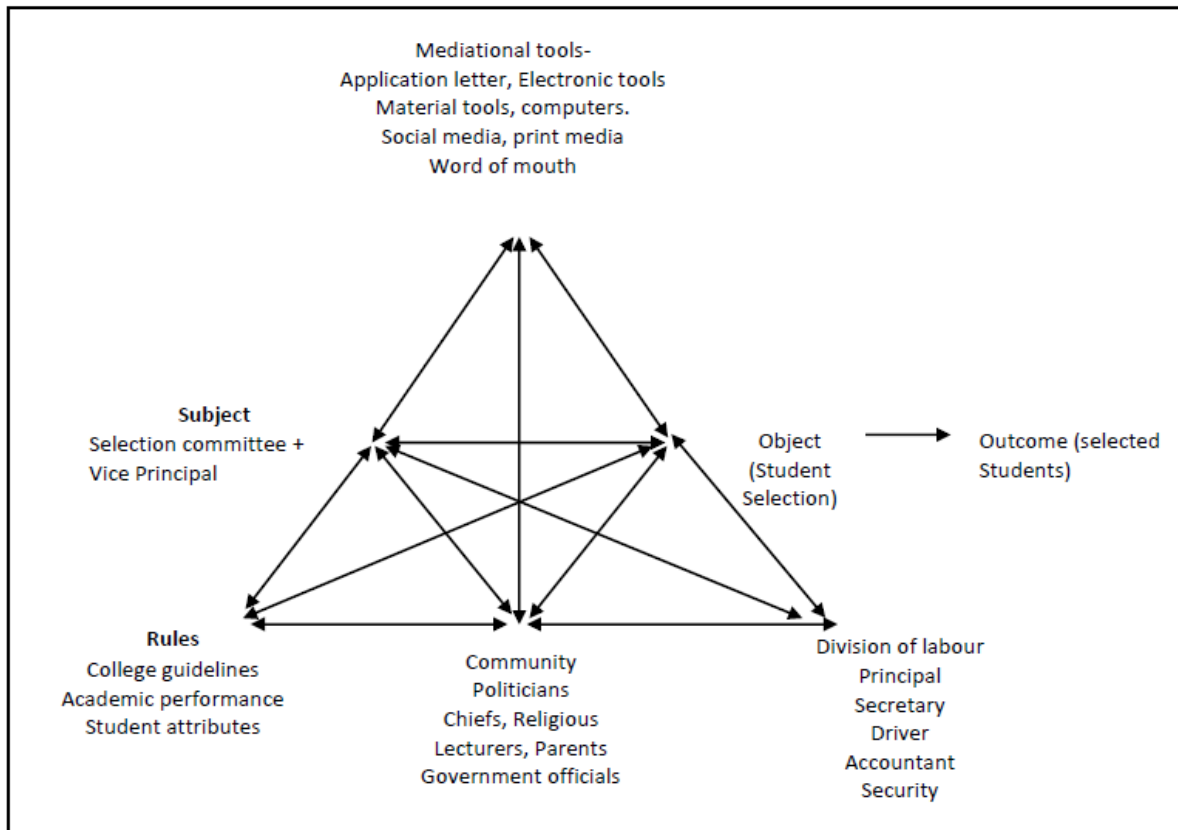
Mediational tools-
Application letter, Electronic tools
Material tools, computers.
Social media, print media
Word of mouth

**Subject**
Selection committee +
Vice Principal

Object
(Student
Selection)

Outcome (selected
Students)

**Rules**
College guidelines
Academic performance
Student attributes

Community
Politicians
Chiefs, Religious
Lecturers, Parents
Government officials

Division of labour
Principal
Secretary
Driver
Accountant
Security